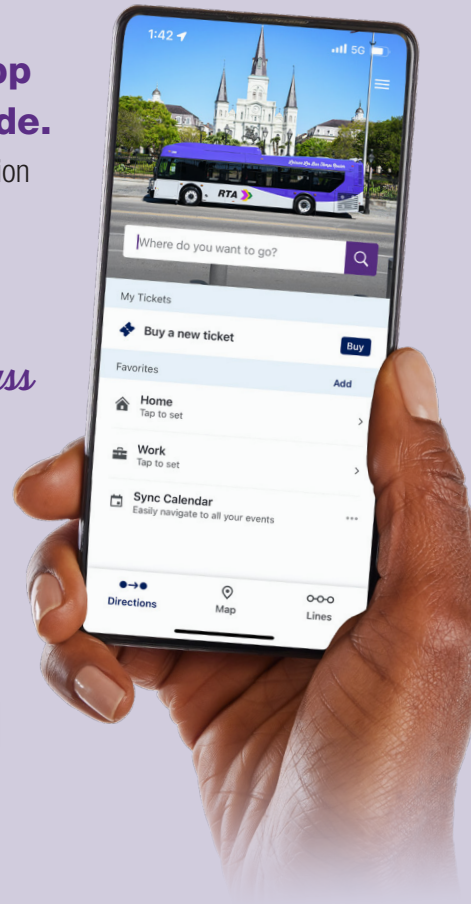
op
de.
ion

ss

1:42
5G

RTA

Where do you want to go?

My Tickets

Buy a new ticket

Buy

Favorites

Add

Home
Tap to set

Work
Tap to set

Sync Calendar
Easily navigate to all your events

Directions

Map

Lines